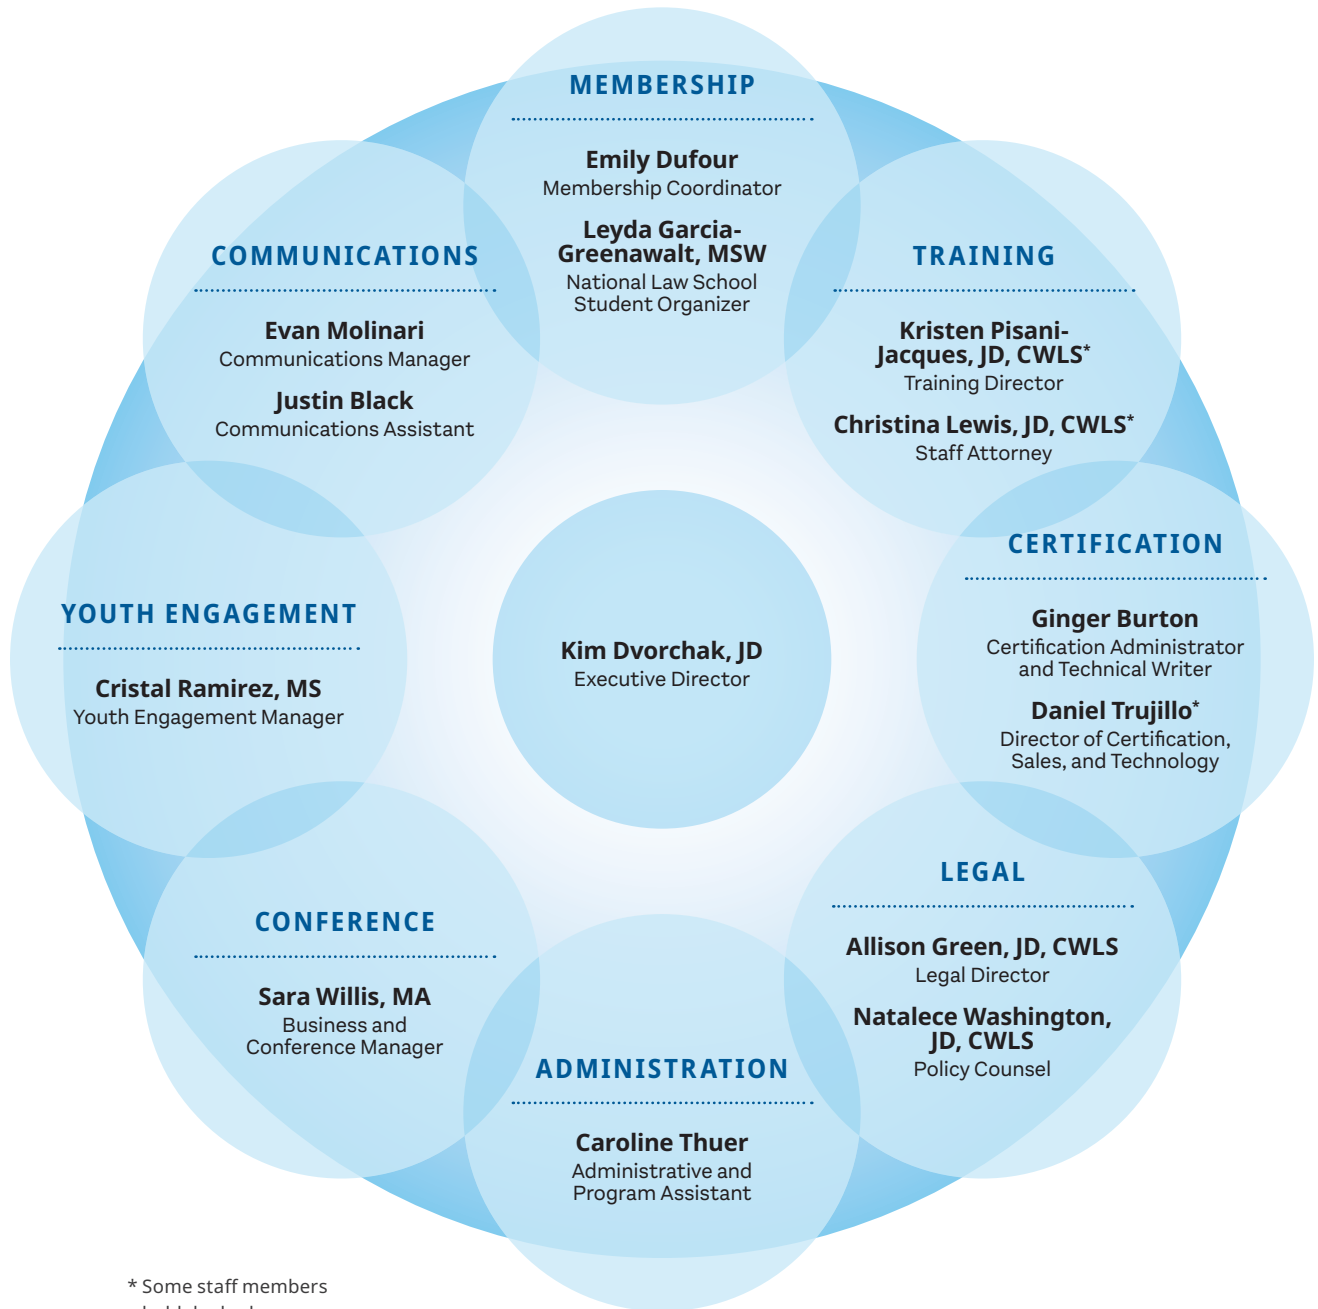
MEMBERSHIP

Emily Dufour
Membership Coordinator

Leyda Garcia-Greenawalt, MSW
National Law School Student Organizer

COMMUNICATIONS

Evan Molinari
Communications Manager

Justin Black
Communications Assistant

TRAINING

Kristen Pisani-Jacques, JD, CWLS*
Training Director

Christina Lewis, JD, CWLS*
Staff Attorney

CERTIFICATION

Ginger Burton
Certification Administrator and Technical Writer

Daniel Trujillo*
Director of Certification, Sales, and Technology

YOUTH ENGAGEMENT

Cristal Ramirez, MS
Youth Engagement Manager

Kim Dvorchak, JD
Executive Director

LEGAL

Allison Green, JD, CWLS
Legal Director

Natalece Washington, JD, CWLS
Policy Counsel

CONFERENCE

Sara Willis, MA
Business and Conference Manager

ADMINISTRATION

Caroline Thuer
Administrative and Program Assistant

* Some staff members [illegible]